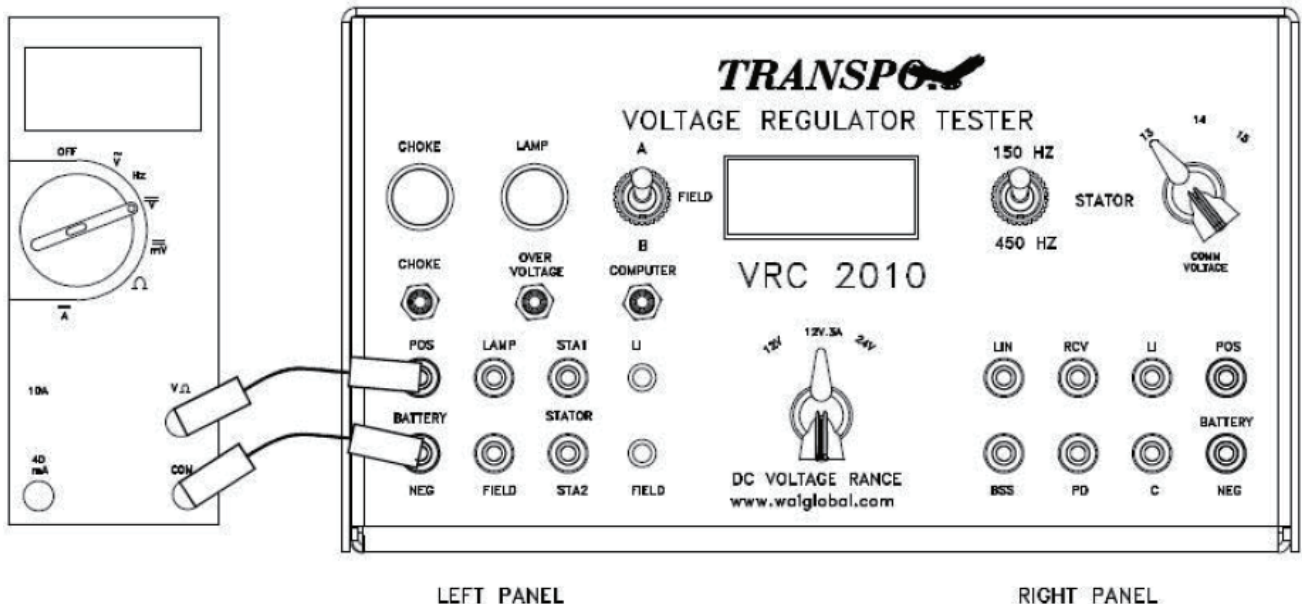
OFF
$\tilde{V}$
Hz
$\overline{V}$
$\overline{mV}$
$\Omega$
$\overline{A}$
10A
VΩ
40 mA
COM

TRANSPO
VOLTAGE REGULATOR TESTER
CHOKE
LAMP
A
FIELD
B
150 HZ
450 HZ
STATOR
13
14
15
COMM VOLTAGE
CHOKE
OVER VOLTAGE
COMPUTER
VRC 2010
POS
LAMP
STA1
LI
BATTERY
STATOR
NEG
FIELD
STA2
FIELD
12V
12V.3A
24V
DC VOLTAGE RANCE
www.walglobal.com
LIN
RCV
LI
POS
BATTERY
BSS
PD
C
NEG

LEFT PANEL
RIGHT PANEL